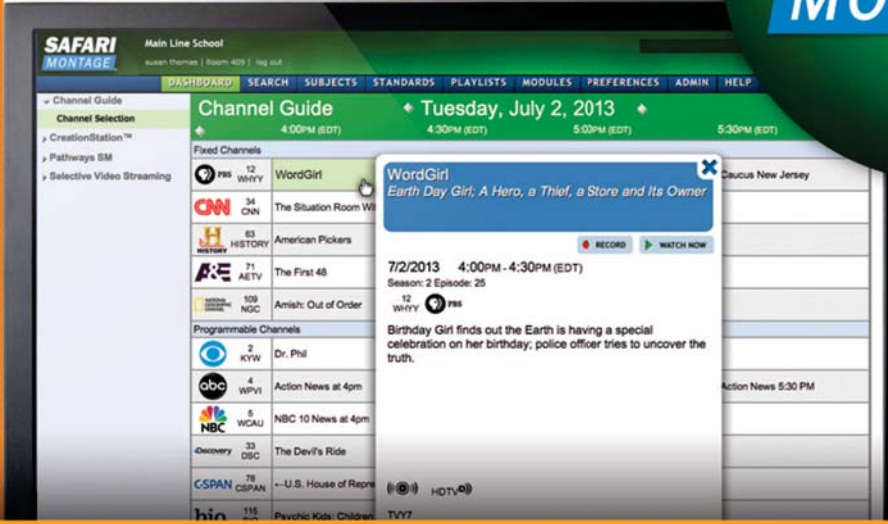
MO

SAFARI MONTAGE Main Line School
susan thomas | Room 409 | log out

DASHBOARD SEARCH SUBJECTS STANDARDS PLAYLISTS MODULES PREFERENCES ADMIN HELP

Channel Guide
Channel Selection
CreationStation™
Pathways SM
Selective Video Streaming

Channel Guide
Tuesday, July 2, 2013
4:00PM (EDT)
4:30PM (EDT)
5:00PM (EDT)
5:30PM (EDT)

Fixed Channels
PBS 12 WHYY WordGirl
CNN 34 CNN The Situation Room Wi
HISTORY 63 HISTORY American Pickers
A&E 71 AETV The First 48
NATIONAL GEOGRAPHIC CHANNEL 109 NGC Amish: Out of Order
Caucus New Jersey

Programmable Channels
2 KYW Dr. Phil
abc 4 WPVI Action News at 4pm
NBC 5 WCAU NBC 10 News at 4pm
Discovery 33 DSC The Devil's Ride
C-SPAN 78 CSPAN ←U.S. House of Repre
bio 115 Psychic Kids: Children
Action News 5:30 PM

WordGirl
Earth Day Girl; A Hero, a Thief, a Store and Its Owner
RECORD
WATCH NOW
7/2/2013 4:00PM - 4:30PM (EDT)
Season: 2 Episode: 25
12 WHYY PBS
Birthday Girl finds out the Earth is having a special celebration on her birthday; police officer tries to uncover the truth.
HDTV
TVY7